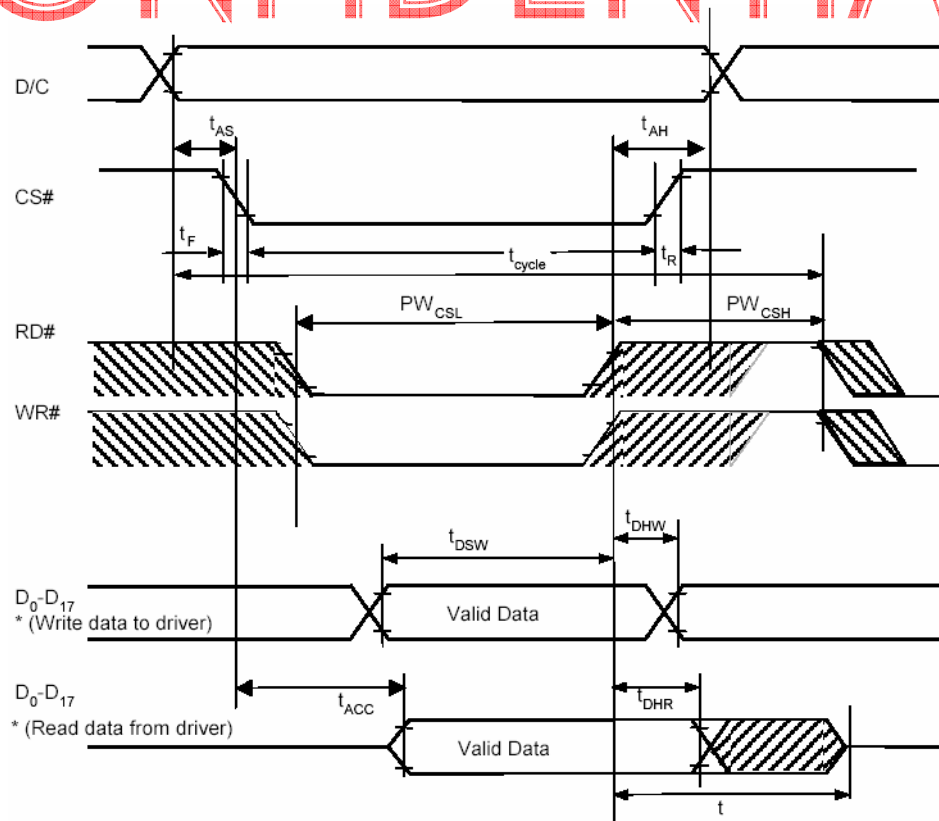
D/C

$t_{AS}$

$t_{AH}$

CS#

$t_F$

$t_{cycle}$

$t_R$

$PW_{CSL}$

$PW_{CSH}$

RD#

WR#

$t_{DSW}$

$t_{DHW}$

$D_0$-$D_{17}$
* (Write data to driver)

Valid Data

$D_0$-$D_{17}$
* (Read data from driver)

$t_{ACC}$

$t_{DHR}$

Valid Data

t